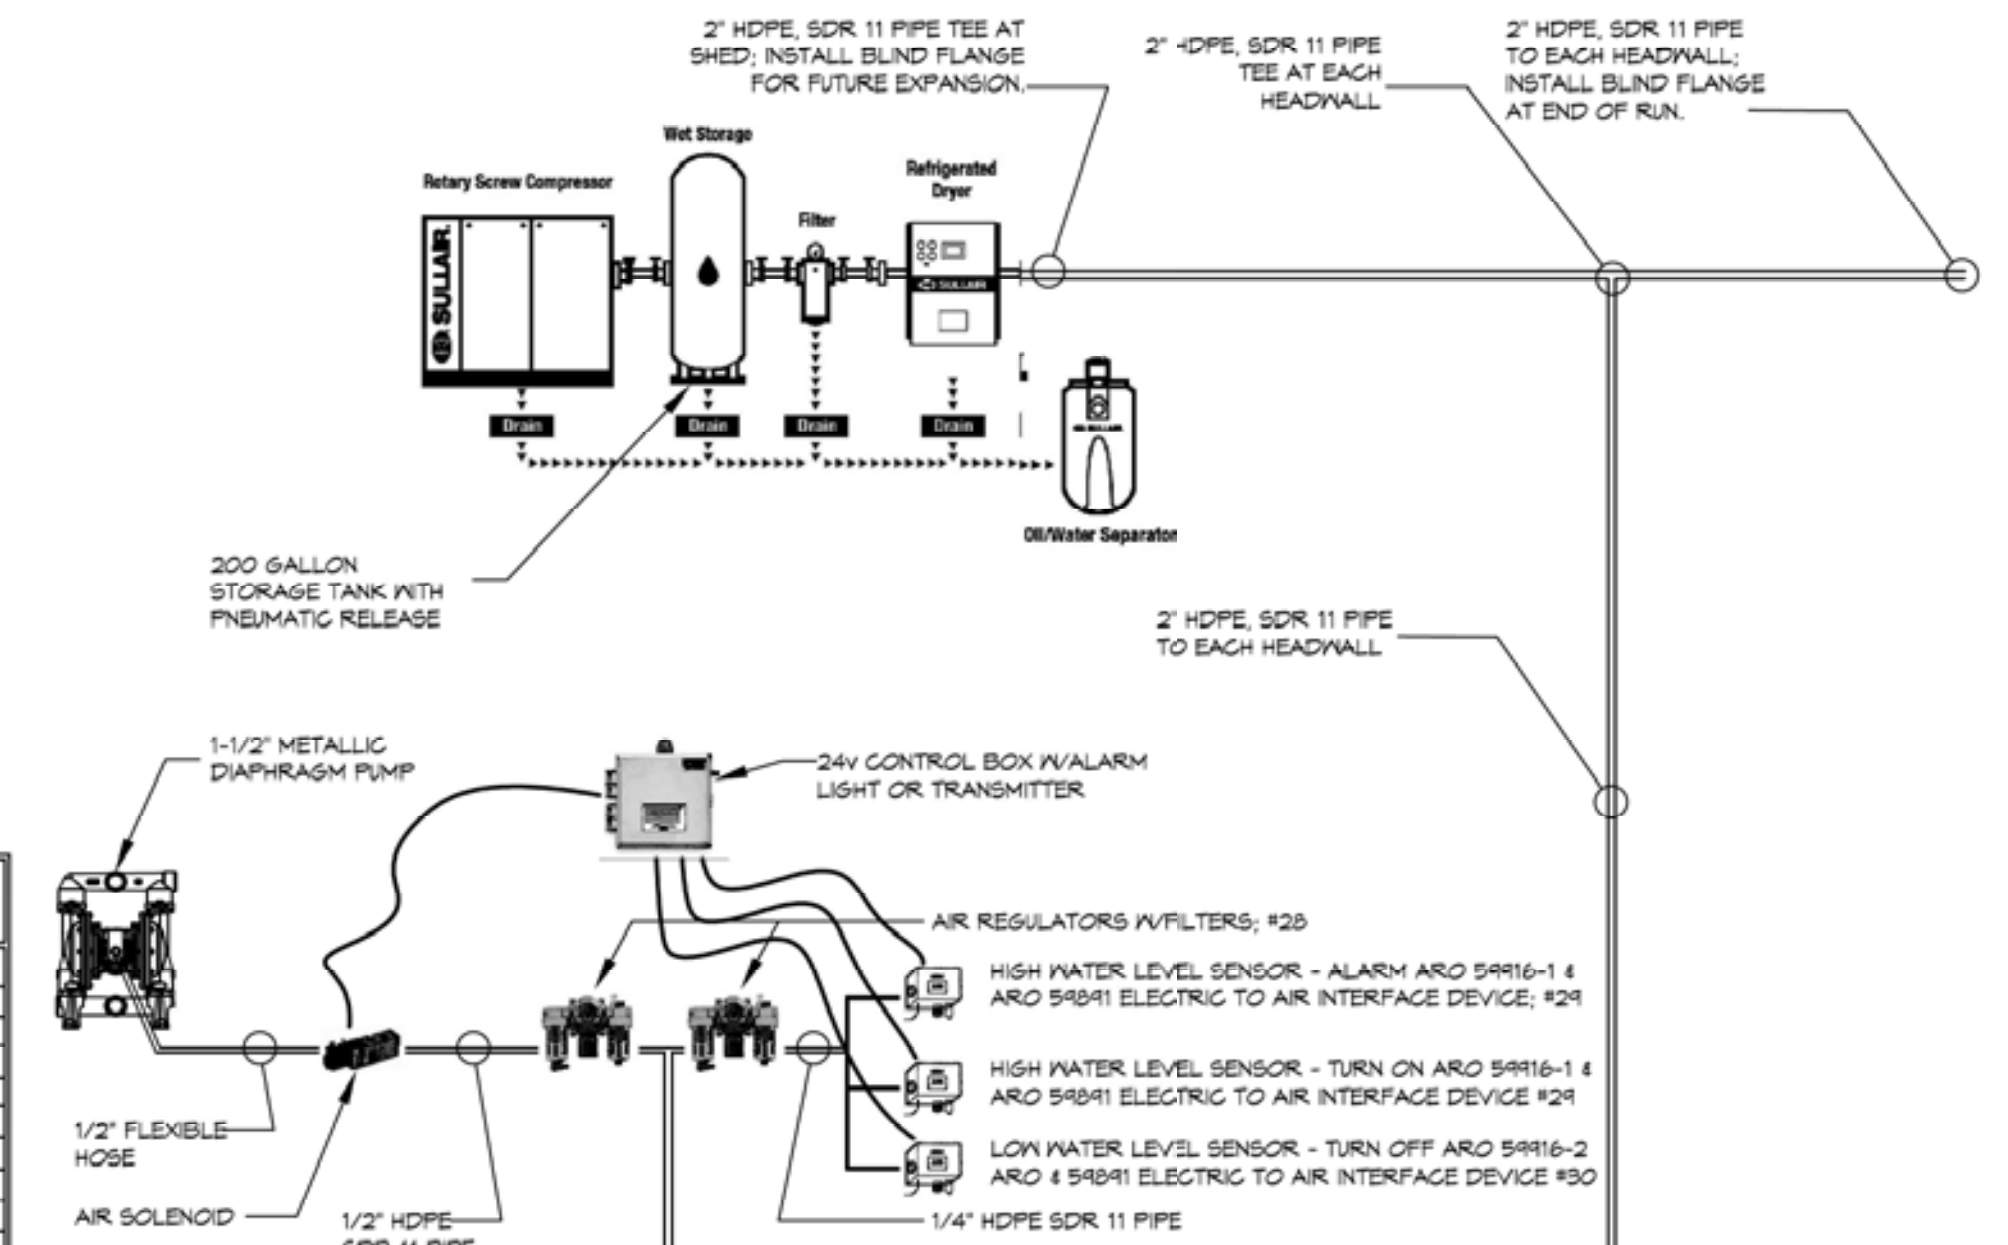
2" HDPE, SDR 11 PIPE TEE AT SHED; INSTALL BLIND FLANGE FOR FUTURE EXPANSION.

2" HDPE, SDR 11 PIPE TEE AT EACH HEADWALL

2" HDPE, SDR 11 PIPE TO EACH HEADWALL; INSTALL BLIND FLANGE AT END OF RUN.

Wet Storage

Retary Screw Compressor

SULLAIR

Filter

Refrigerated Dryer

SULLAIR

Drain

Drain

Drain

Drain

SULLAIR

Oil/Water Separator

200 GALLON STORAGE TANK WITH PNEUMATIC RELEASE

2" HDPE, SDR 11 PIPE TO EACH HEADWALL

1-1/2" METALLIC DIAPHRAGM PUMP

24v CONTROL BOX W/ALARM LIGHT OR TRANSMITTER

AIR REGULATORS W/FILTERS; #28

HIGH WATER LEVEL SENSOR - ALARM ARO 59916-1 & ARO 59891 ELECTRIC TO AIR INTERFACE DEVICE; #29

HIGH WATER LEVEL SENSOR - TURN ON ARO 59916-1 & ARO 59891 ELECTRIC TO AIR INTERFACE DEVICE #29

LOW WATER LEVEL SENSOR - TURN OFF ARO 59916-2 ARO & 59891 ELECTRIC TO AIR INTERFACE DEVICE #30

1/2" FLEXIBLE HOSE

AIR SOLENOID

1/2" HDPE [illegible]

1/4" HDPE SDR 11 PIPE